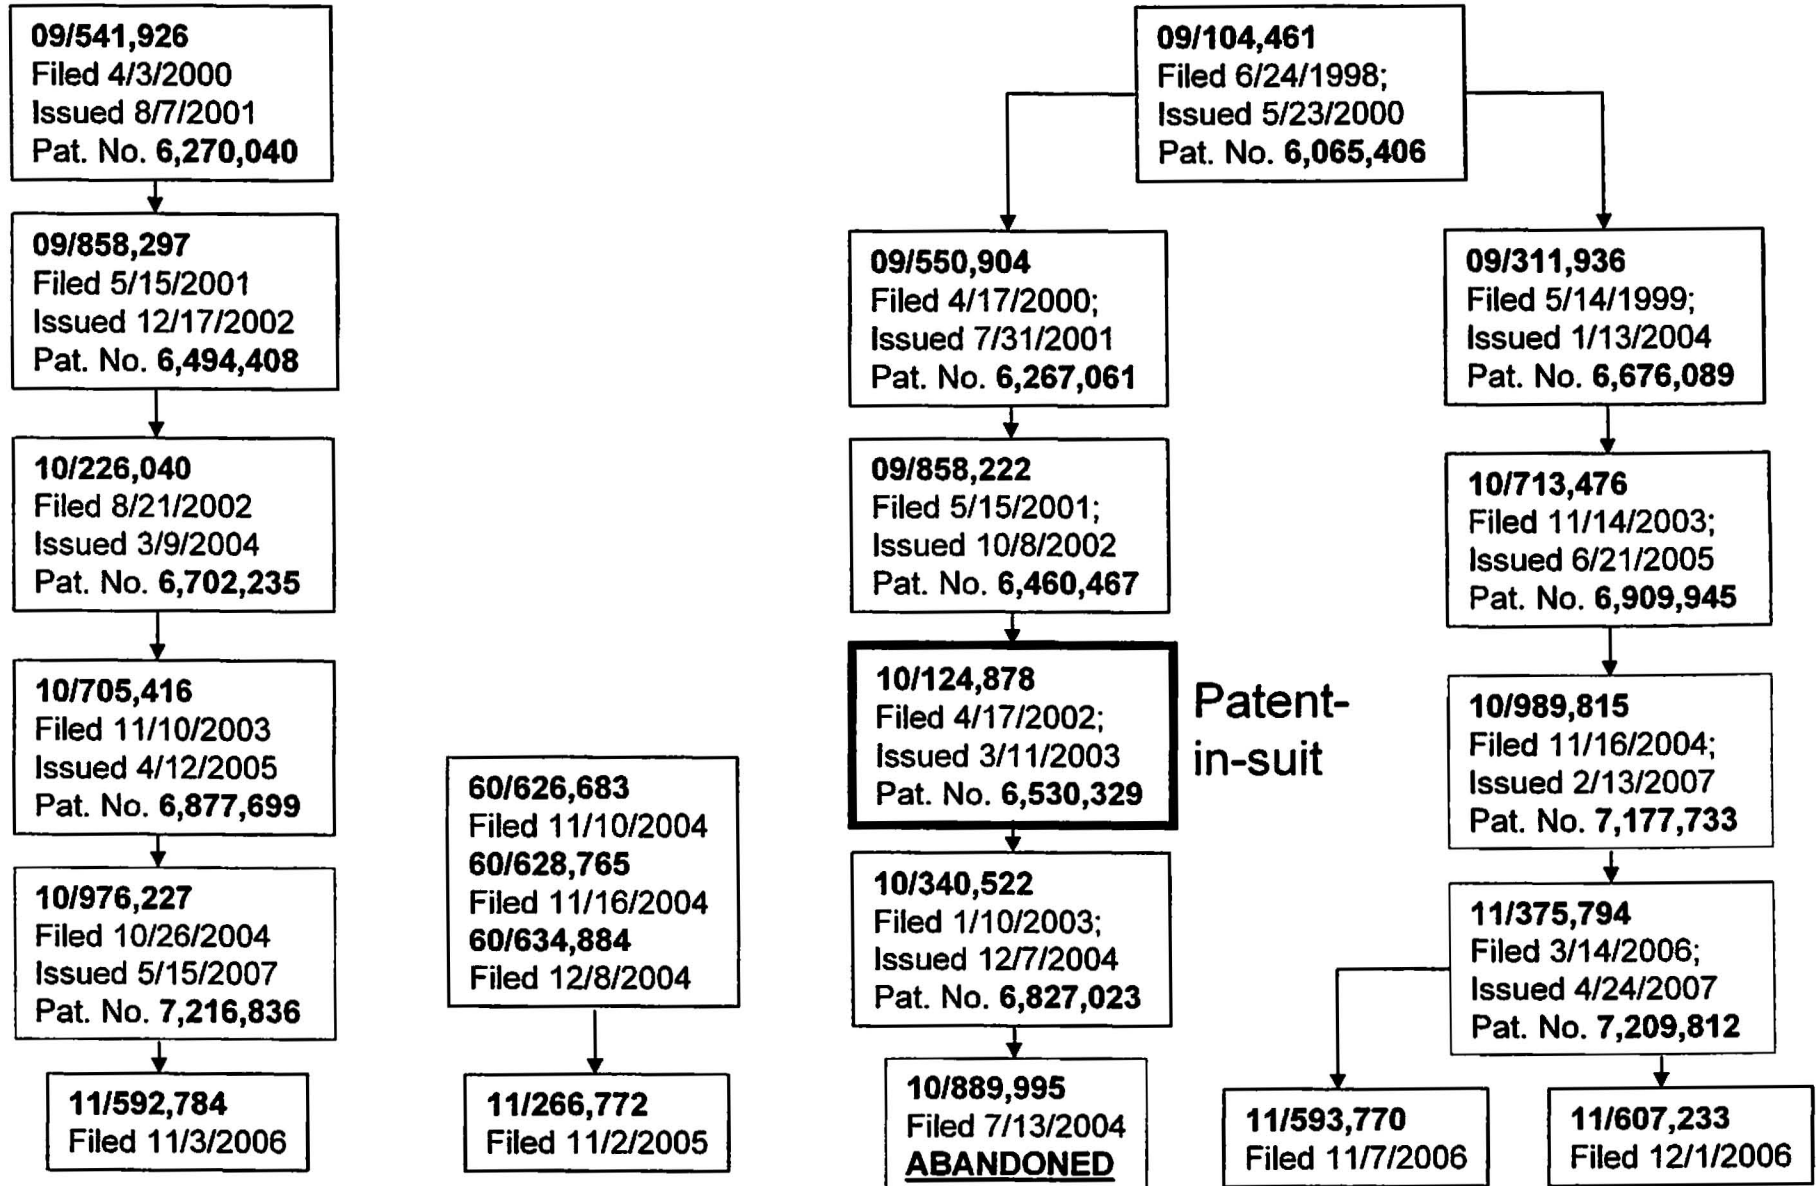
09/541,926
Filed 4/3/2000
Issued 8/7/2001
Pat. No. 6,270,040

09/858,297
Filed 5/15/2001
Issued 12/17/2002
Pat. No. 6,494,408

10/226,040
Filed 8/21/2002
Issued 3/9/2004
Pat. No. 6,702,235

10/705,416
Filed 11/10/2003
Issued 4/12/2005
Pat. No. 6,877,699

10/976,227
Filed 10/26/2004
Issued 5/15/2007
Pat. No. 7,216,836

11/592,784
Filed 11/3/2006

60/626,683
Filed 11/10/2004
60/628,765
Filed 11/16/2004
60/634,884
Filed 12/8/2004

11/266,772
Filed 11/2/2005

09/104,461
Filed 6/24/1998;
Issued 5/23/2000
Pat. No. 6,065,406

09/550,904
Filed 4/17/2000;
Issued 7/31/2001
Pat. No. 6,267,061

09/858,222
Filed 5/15/2001;
Issued 10/8/2002
Pat. No. 6,460,467

10/124,878
Filed 4/17/2002;
Issued 3/11/2003
Pat. No. 6,530,329

Patent-in-suit

10/340,522
Filed 1/10/2003;
Issued 12/7/2004
Pat. No. 6,827,023

10/889,995
Filed 7/13/2004
ABANDONED

09/311,936
Filed 5/14/1999;
Issued 1/13/2004
Pat. No. 6,676,089

10/713,476
Filed 11/14/2003;
Issued 6/21/2005
Pat. No. 6,909,945

10/989,815
Filed 11/16/2004;
Issued 2/13/2007
Pat. No. 7,177,733

11/375,794
Filed 3/14/2006;
Issued 4/24/2007
Pat. No. 7,209,812

11/593,770
Filed 11/7/2006

11/607,233
Filed 12/1/2006